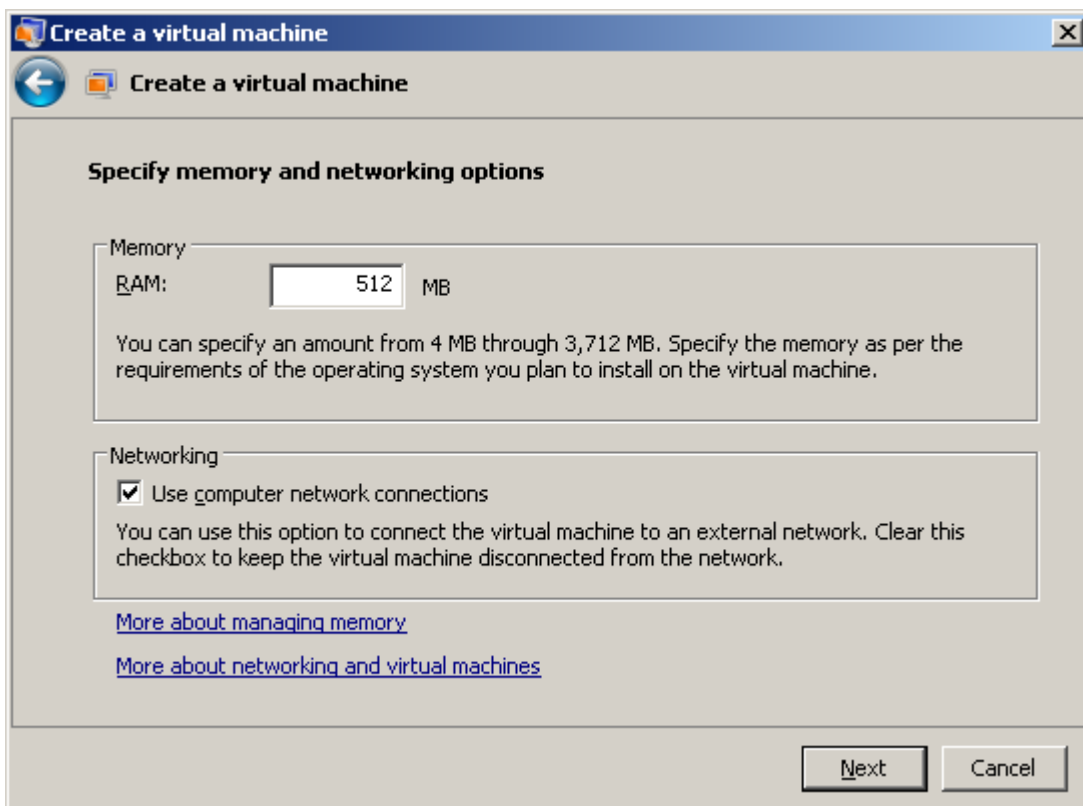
Create a virtual machine

Create a virtual machine

Specify memory and networking options

Memory

RAM: 512 MB

You can specify an amount from 4 MB through 3,712 MB. Specify the memory as per the requirements of the operating system you plan to install on the virtual machine.

Networking

Use computer network connections

You can use this option to connect the virtual machine to an external network. Clear this checkbox to keep the virtual machine disconnected from the network.

More about managing memory

More about networking and virtual machines

Next Cancel